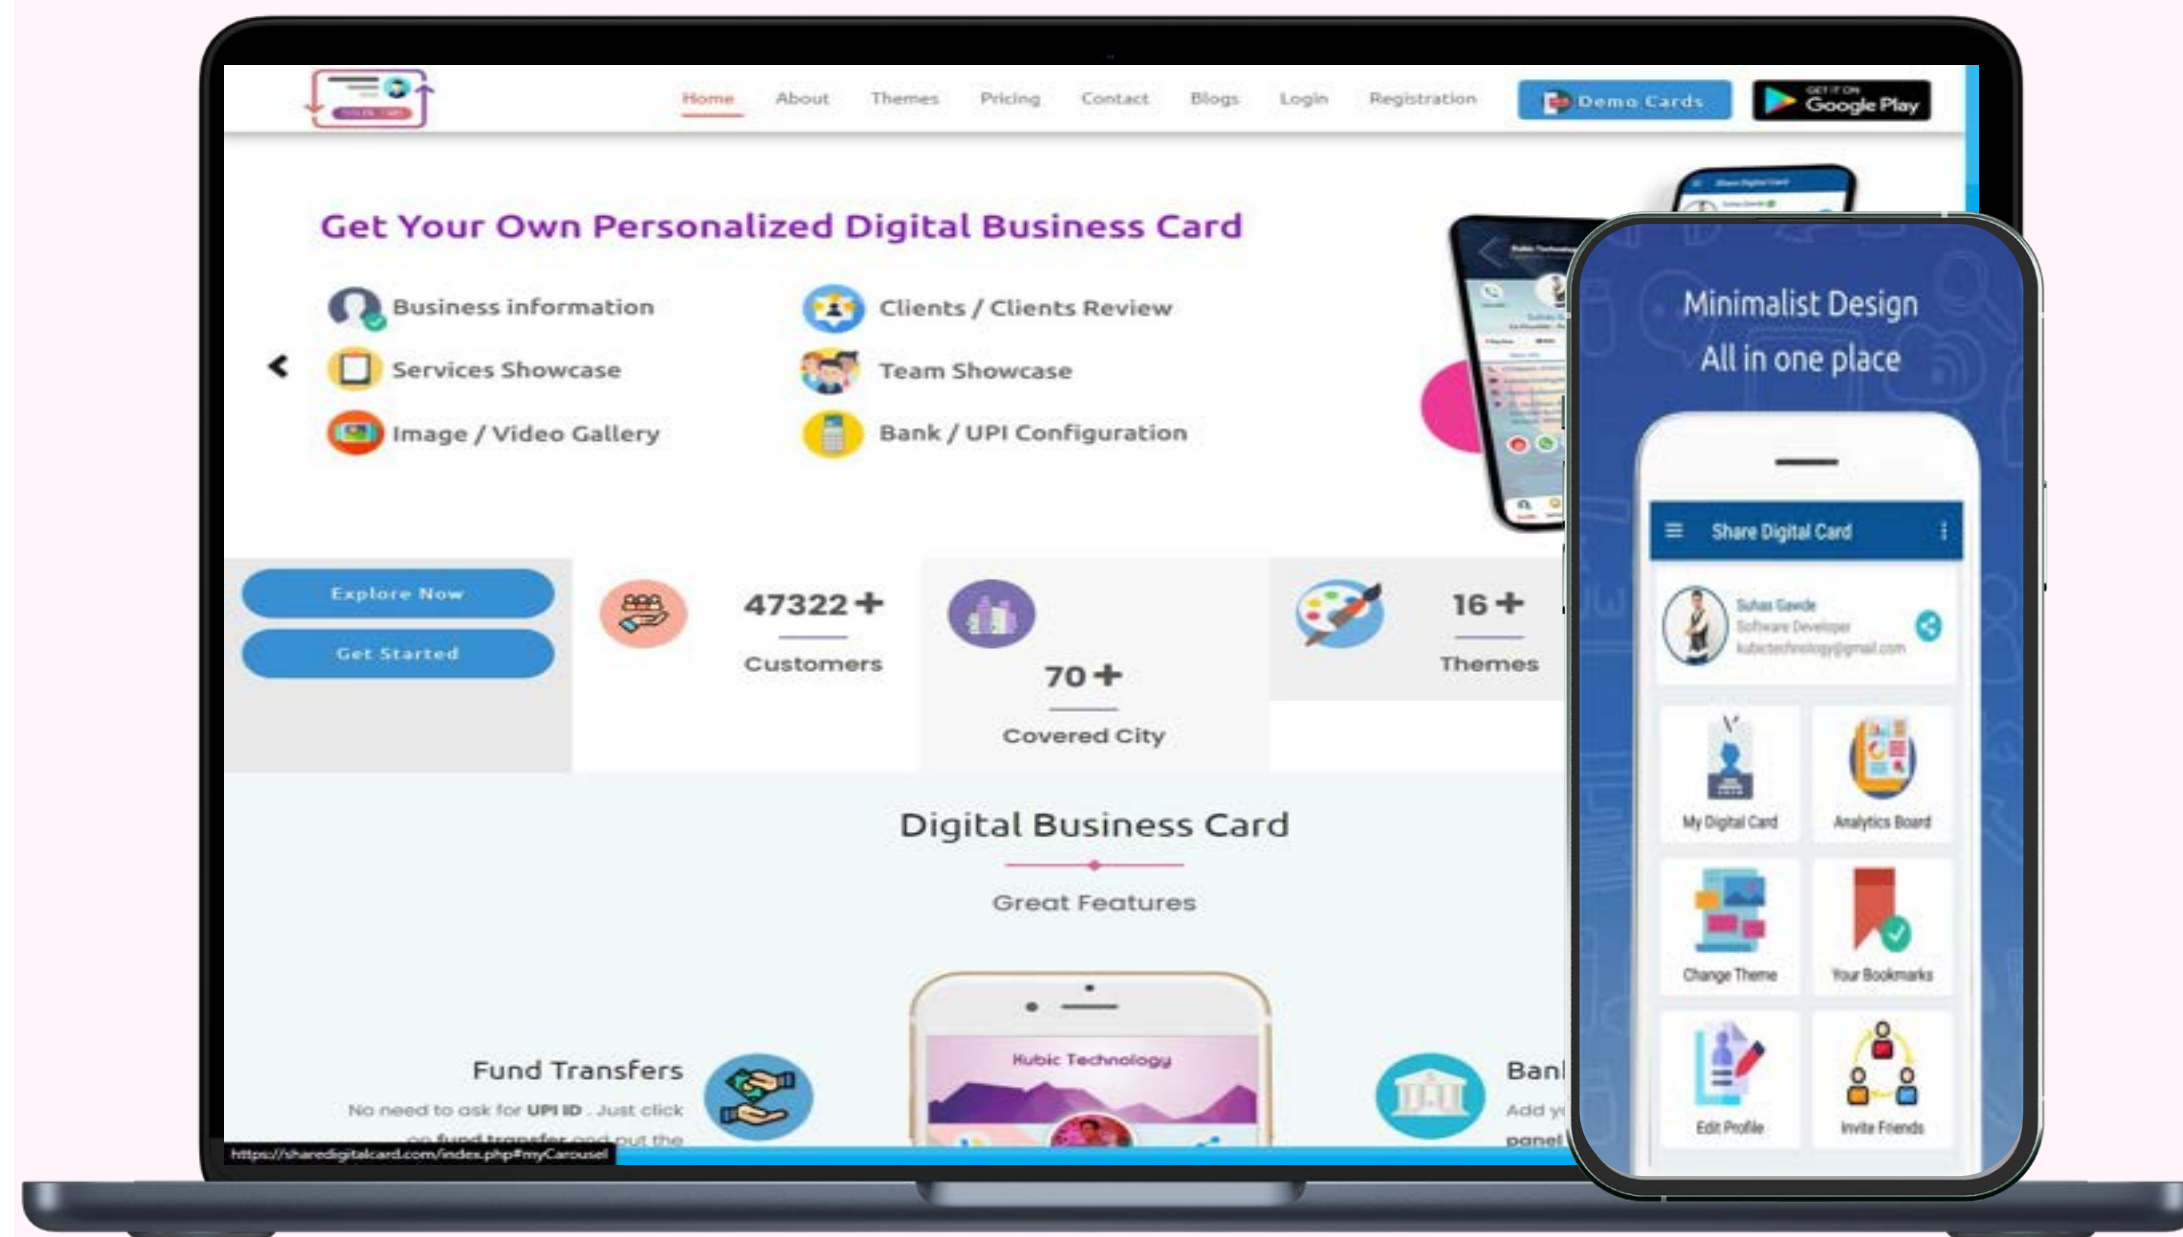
Home About Themes Pricing Contact Blogs Login Registration Demo Cards GET IT ON Google Play

Get Your Own Personalized Digital Business Card

Business information
Clients / Clients Review
Services Showcase
Team Showcase
Image / Video Gallery
Bank / UPI Configuration

Explore Now
Get Started

47322 +
Customers

70 +
Covered City

16 +
Themes

Digital Business Card

Great Features

Fund Transfers
No need to ask for UPI ID . Just click on fund transfer and put the

Kubic Technology

Ban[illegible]
Add y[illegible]
panel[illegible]

https://sharedigitalcard.com/index.php#myCarousel

Minimalist Design
All in one place

Share Digital Card

Suhas Gawde
Software Developer
kubictechnology@gmail.com

My Digital Card
Analytics Board
Change Theme
Your Bookmarks
Edit Profile
Invite Friends